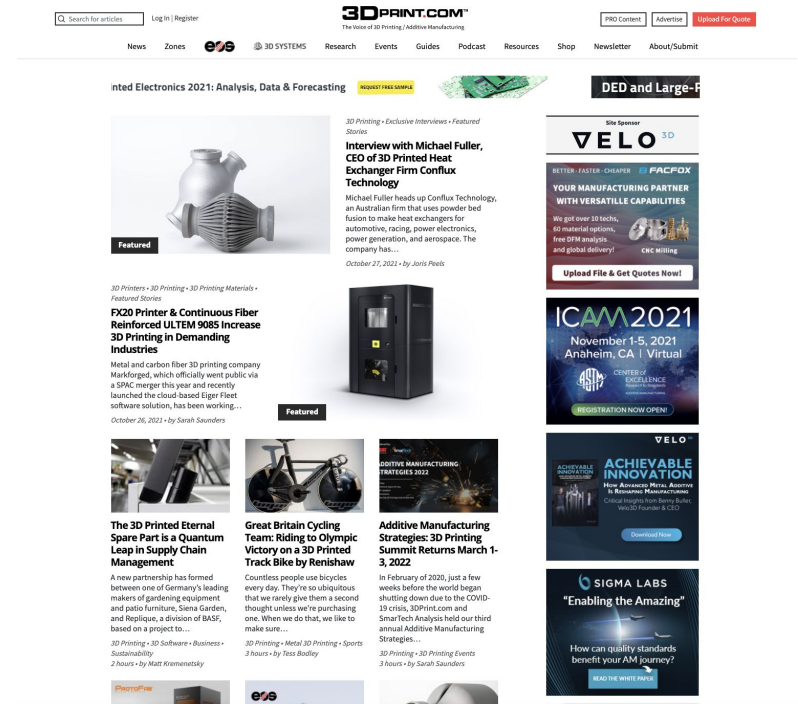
Search for articles
Log In | Register
3DPRINT.COM
The Voice of 3D Printing / Additive Manufacturing
PRO Content
Advertise
Upload For Quote

News Zones eos 3D SYSTEMS Research Events Guides Podcast Resources Shop Newsletter About/Submit

nted Electronics 2021: Analysis, Data & Forecasting REQUEST FREE SAMPLE DED and Large-F

Featured

3D Printing • Exclusive Interviews • Featured Stories
Interview with Michael Fuller, CEO of 3D Printed Heat Exchanger Firm Conflux Technology
Michael Fuller heads up Conflux Technology, an Australian firm that uses powder bed fusion to make heat exchangers for automotive, racing, power electronics, power generation, and aerospace. The company has…
October 27, 2021 • by Joris Peels

3D Printers • 3D Printing • 3D Printing Materials • Featured Stories
FX20 Printer & Continuous Fiber Reinforced ULTEM 9085 Increase 3D Printing in Demanding Industries
Metal and carbon fiber 3D printing company Markforged, which officially went public via a SPAC merger this year and recently launched the cloud-based Eiger Fleet software solution, has been working…
October 26, 2021 • by Sarah Saunders

Featured

The 3D Printed Eternal Spare Part is a Quantum Leap in Supply Chain Management
A new partnership has formed between one of Germany's leading makers of gardening equipment and patio furniture, Siena Garden, and Replique, a division of BASF, based on a project to…
3D Printing • 3D Software • Business • Sustainability
2 hours • by Matt Kremenetsky

Great Britain Cycling Team: Riding to Olympic Victory on a 3D Printed Track Bike by Renishaw
Countless people use bicycles every day. They're so ubiquitous that we rarely give them a second thought unless we're purchasing one. When we do that, we like to make sure…
3D Printing • Metal 3D Printing • Sports
3 hours • by Tess Bodley

ADDITIVE MANUFACTURING STRATEGIES 2022
Additive Manufacturing Strategies: 3D Printing Summit Returns March 1-3, 2022
In February of 2020, just a few weeks before the world began shutting down due to the COVID-19 crisis, 3DPrint.com and SmarTech Analysis held our third annual Additive Manufacturing Strategies…
3D Printing • 3D Printing Events
3 hours • by Sarah Saunders

Site Sponsor
VELO 3D

BETTER · FASTER · CHEAPER FACFOX
YOUR MANUFACTURING PARTNER WITH VERSATILE CAPABILITIES
We got over 10 techs, 60 material options, free DFM analysis and global delivery!
CNC Milling
Upload File & Get Quotes Now!

ICAM 2021
November 1-5, 2021
Anaheim, CA | Virtual
CENTER of EXCELLENCE
REGISTRATION NOW OPEN!

VELO 3D
ACHIEVABLE INNOVATION
How Advanced Metal Additive Is Reshaping Manufacturing
Critical Insights from Benny Buller, Velo3D Founder & CEO
Download Now

SIGMA LABS
"Enabling the Amazing"
How can quality standards benefit your AM journey?
READ THE WHITE PAPER

ProtoFab
eos